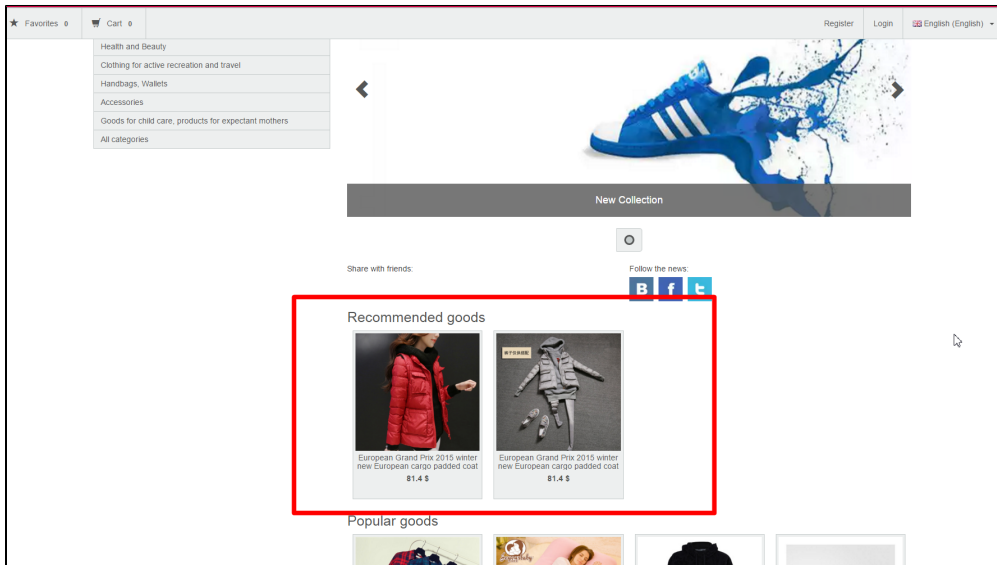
Favorites 0 Cart 0

Register Login English (English)

Health and Beauty
Clothing for active recreation and travel
Handbags, Wallets
Accessories
Goods for child care, products for expectant mothers
All categories

New Collection

Share with friends:

Follow the news:

B f t

Recommended goods

European Grand Prix 2015 winter new European cargo padded coat
81.4 $

European Grand Prix 2015 winter new European cargo padded coat
81.4 $

Popular goods